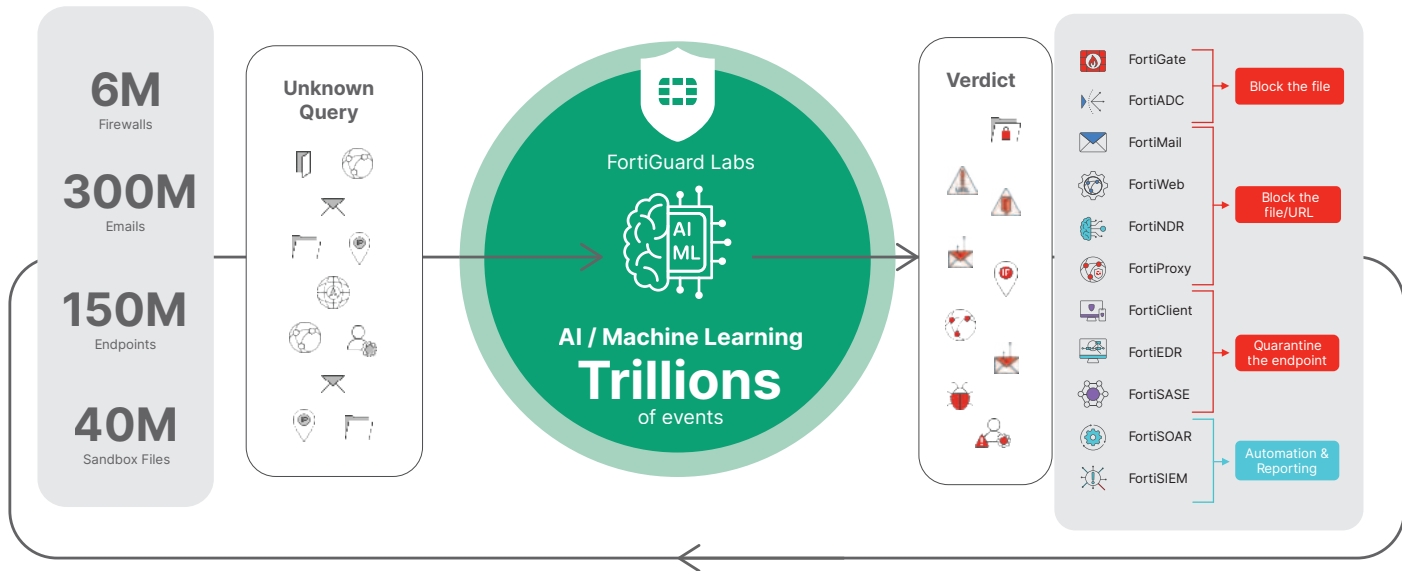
6M
Firewalls

300M
Emails

150M
Endpoints

40M
Sandbox Files

Unknown Query

FortiGuard Labs

AI
ML

AI / Machine Learning
Trillions
of events

Verdict

FortiGate
FortiADC
Block the file

FortiMail
FortiWeb
FortiNDR
FortiProxy
Block the file/URL

FortiClient
FortiEDR
FortiSASE
Quarantine the endpoint

FortiSOAR
FortiSIEM
Automation & Reporting